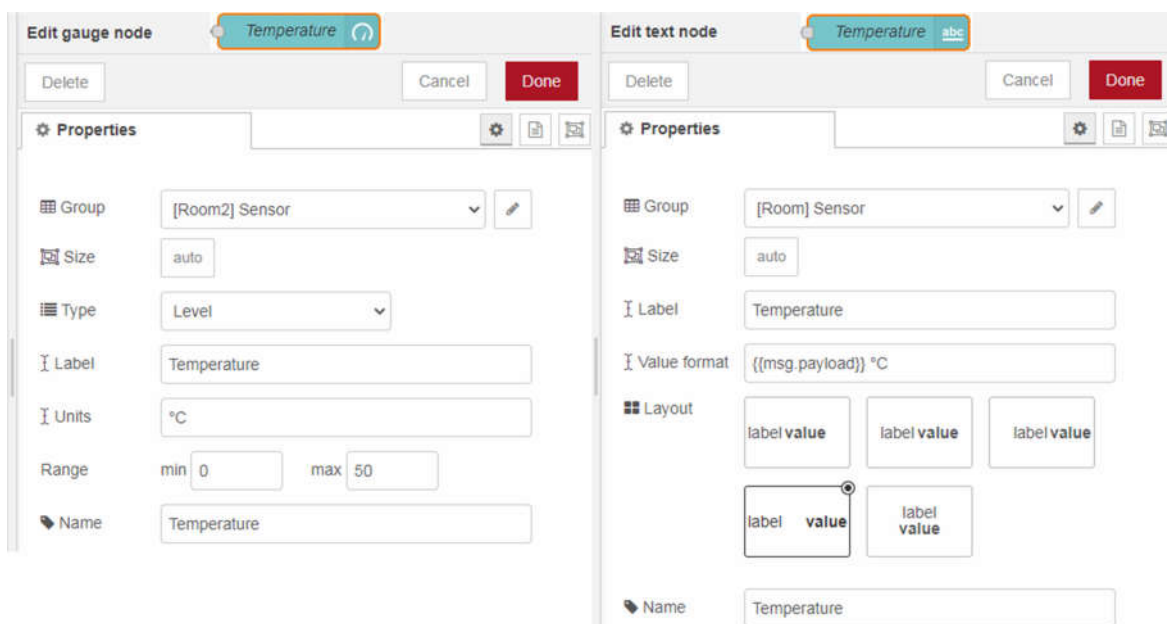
Edit gauge node Temperature

Delete Cancel Done

Properties

Group [Room2] Sensor

Size auto

Type Level

Label Temperature

Units °C

Range min 0 max 50

Name Temperature

Edit text node Temperature abc

Delete Cancel Done

Properties

Group [Room] Sensor

Size auto

Label Temperature

Value format {{msg.payload}} °C

Layout

label value

label value

label value

label value

label value

Name Temperature